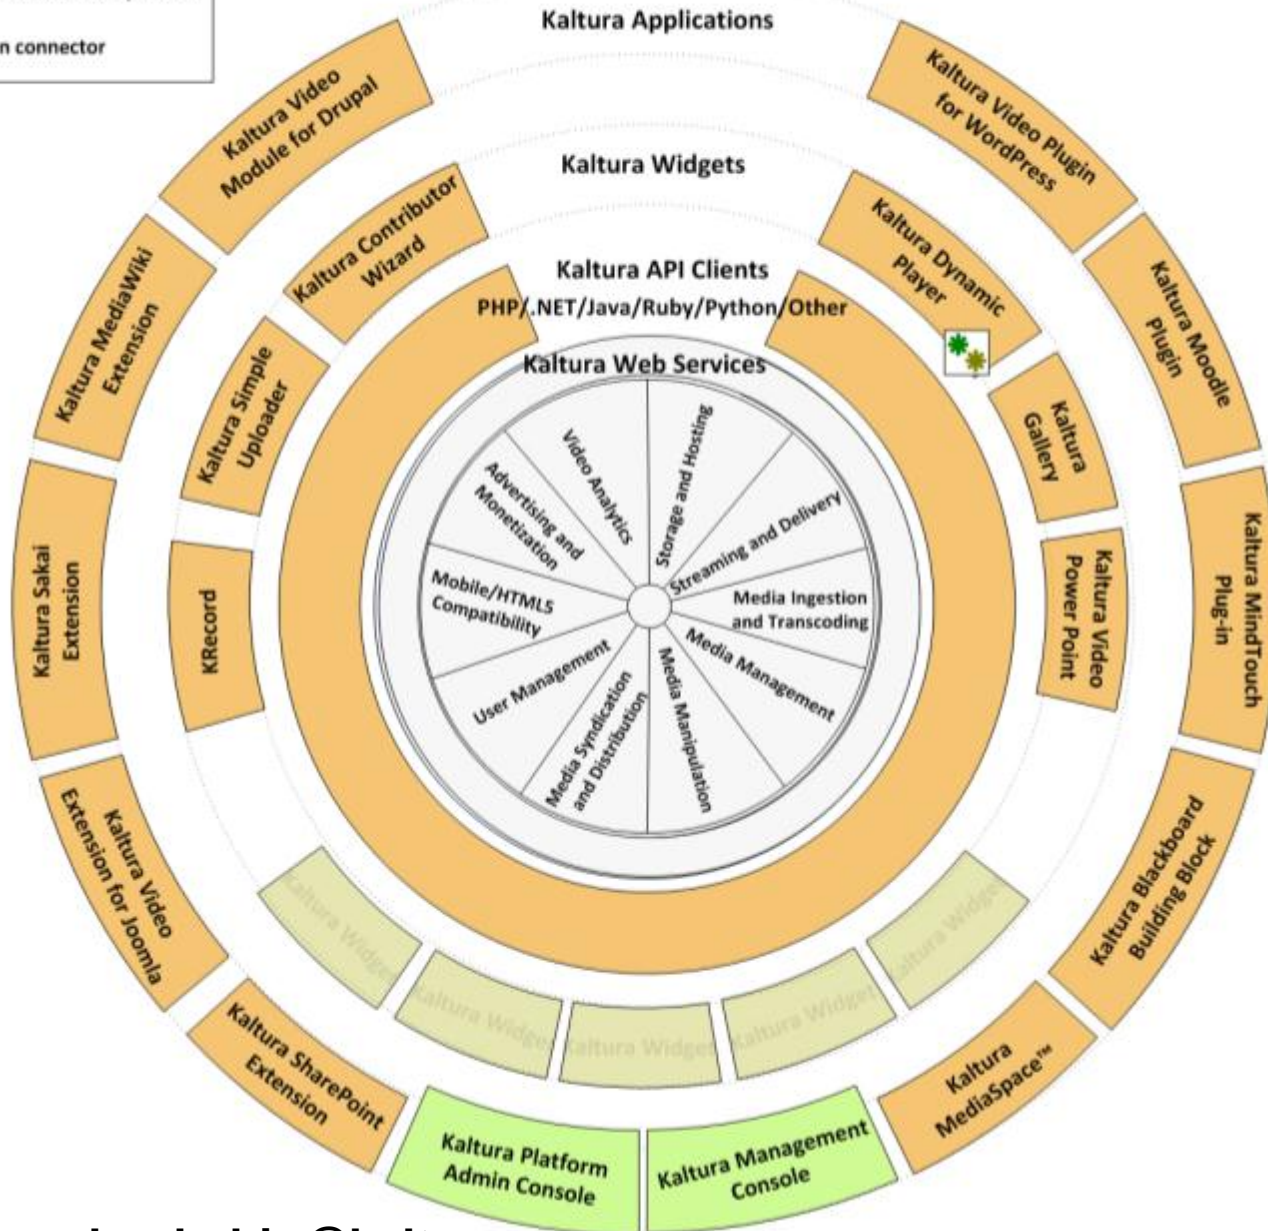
n connector

Kaltura Applications

Kaltura Video Module for Drupal

Kaltura Video Plugin for WordPress

Kaltura Widgets

Kaltura Contributor Wizard

Kaltura Dynamic Player

Kaltura MediaWiki Extension

Kaltura Moodle Plugin

Kaltura API Clients

PHP/.NET/Java/Ruby/Python/Other

Kaltura Simple Uploader

Kaltura Web Services

Kaltura Gallery

Video Analytics

Storage and Hosting

Advertising and Monetization

Streaming and Delivery

Kaltura Sakai Extension

KRecord

Mobile/HTML5 Compatibility

Media Ingestion and Transcoding

Kaltura Video Power Point

Kaltura MindTouch Plug-in

User Management

Media Management

Media Syndication and Distribution

Media Manipulation

Kaltura Video Extension for Joomla

Kaltura Blackboard Building Block

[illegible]altura Widge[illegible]

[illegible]altura Widge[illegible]

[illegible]altura Widget

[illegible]altura Widge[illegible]

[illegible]altura Widge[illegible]

Kaltura SharePoint Extension

Kaltura MediaSpace™

Kaltura Platform Admin Console

Kaltura Management Console

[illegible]